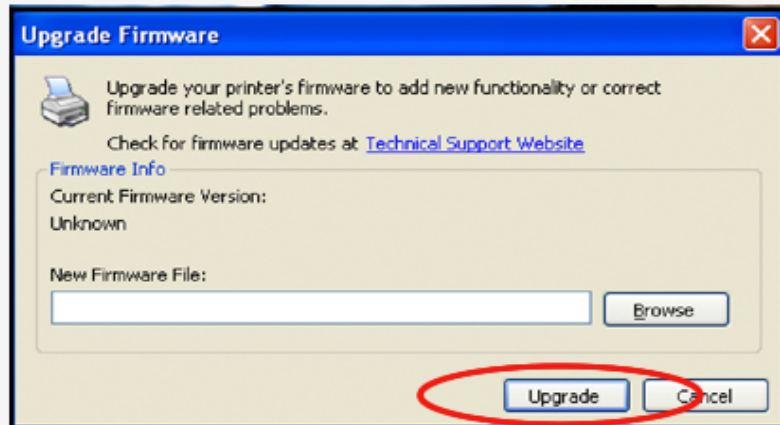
Upgrade Firmware

Upgrade your printer's firmware to add new functionality or correct firmware related problems.

Check for firmware updates at Technical Support Website

Firmware Info

Current Firmware Version:

Unknown

New Firmware File:

Browse

Upgrade

Cancel